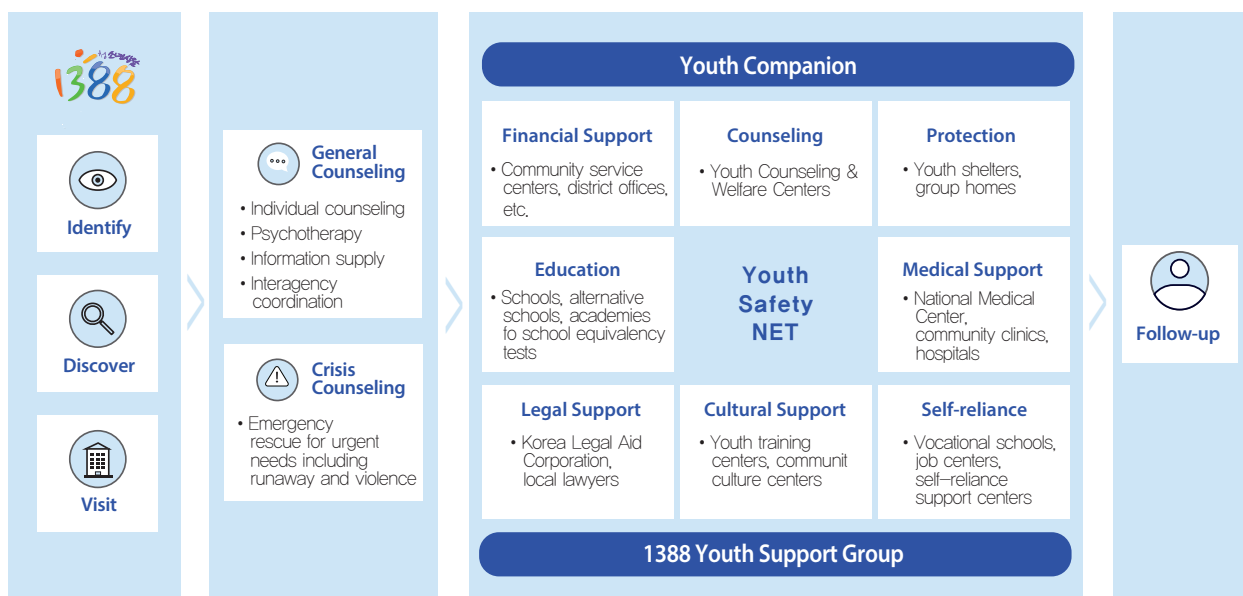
1388

Identify

Discover

Visit

General Counseling
• Individual counseling
• Psychotherapy
• Information supply
• Interagency coordination

Crisis Counseling
• Emergency rescue for urgent needs including runaway and violence

Youth Companion

Financial Support
• Community service centers, district offices, etc.

Counseling
• Youth Counseling & Welfare Centers

Protection
• Youth shelters, group homes

Education
• Schools, alternative schools, academies fo school equivalency tests

Youth Safety NET

Medical Support
• National Medical Center, community clinics, hospitals

Legal Support
• Korea Legal Aid Corporation, local lawyers

Cultural Support
• Youth training centers, communit culture centers

Self-reliance
• Vocational schools, job centers, self-reliance support centers

1388 Youth Support Group

Follow-up